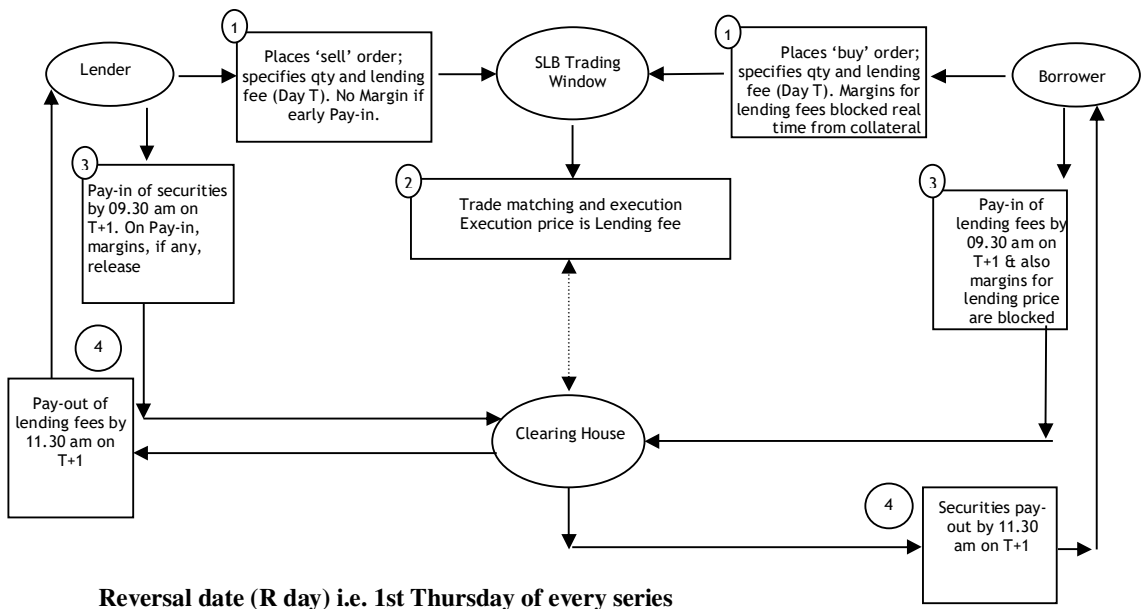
Lender

1

Places 'sell' order; specifies qty and lending fee (Day T). No Margin if early Pay-in.

SLB Trading Window

1

Places 'buy' order; specifies qty and lending fee (Day T). Margins for lending fees blocked real time from collateral

Borrower

3

Pay-in of securities by 09.30 am on T+1. On Pay-in, margins, if any, release

2

Trade matching and execution Execution price is Lending fee

3

Pay-in of lending fees by 09.30 am on T+1 & also margins for lending price are blocked

4

Pay-out of lending fees by 11.30 am on T+1

Clearing House

4

Securities pay-out by 11.30 am on T+1

Reversal date (R day) i.e. 1st Thursday of every series